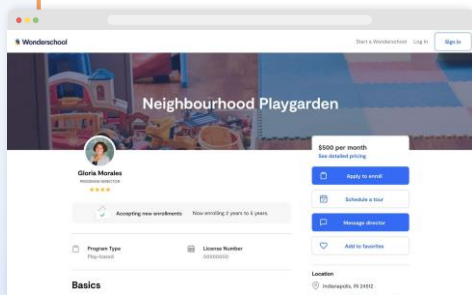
Wonderschool

Start a Wonderschool Log in Sign in

Neighbourhood Playgarden

Gloria Morales
PROGRAM DIRECTOR

Accepting new enrollments Now enrolling 2 years to 6 years

Program Type
Play-based

License Number
00000000

Basics

$500 per month
See detailed pricing

Apply to enroll

Schedule a tour

Message director

Add to favorites

Location
Indianapolis, IN 24512